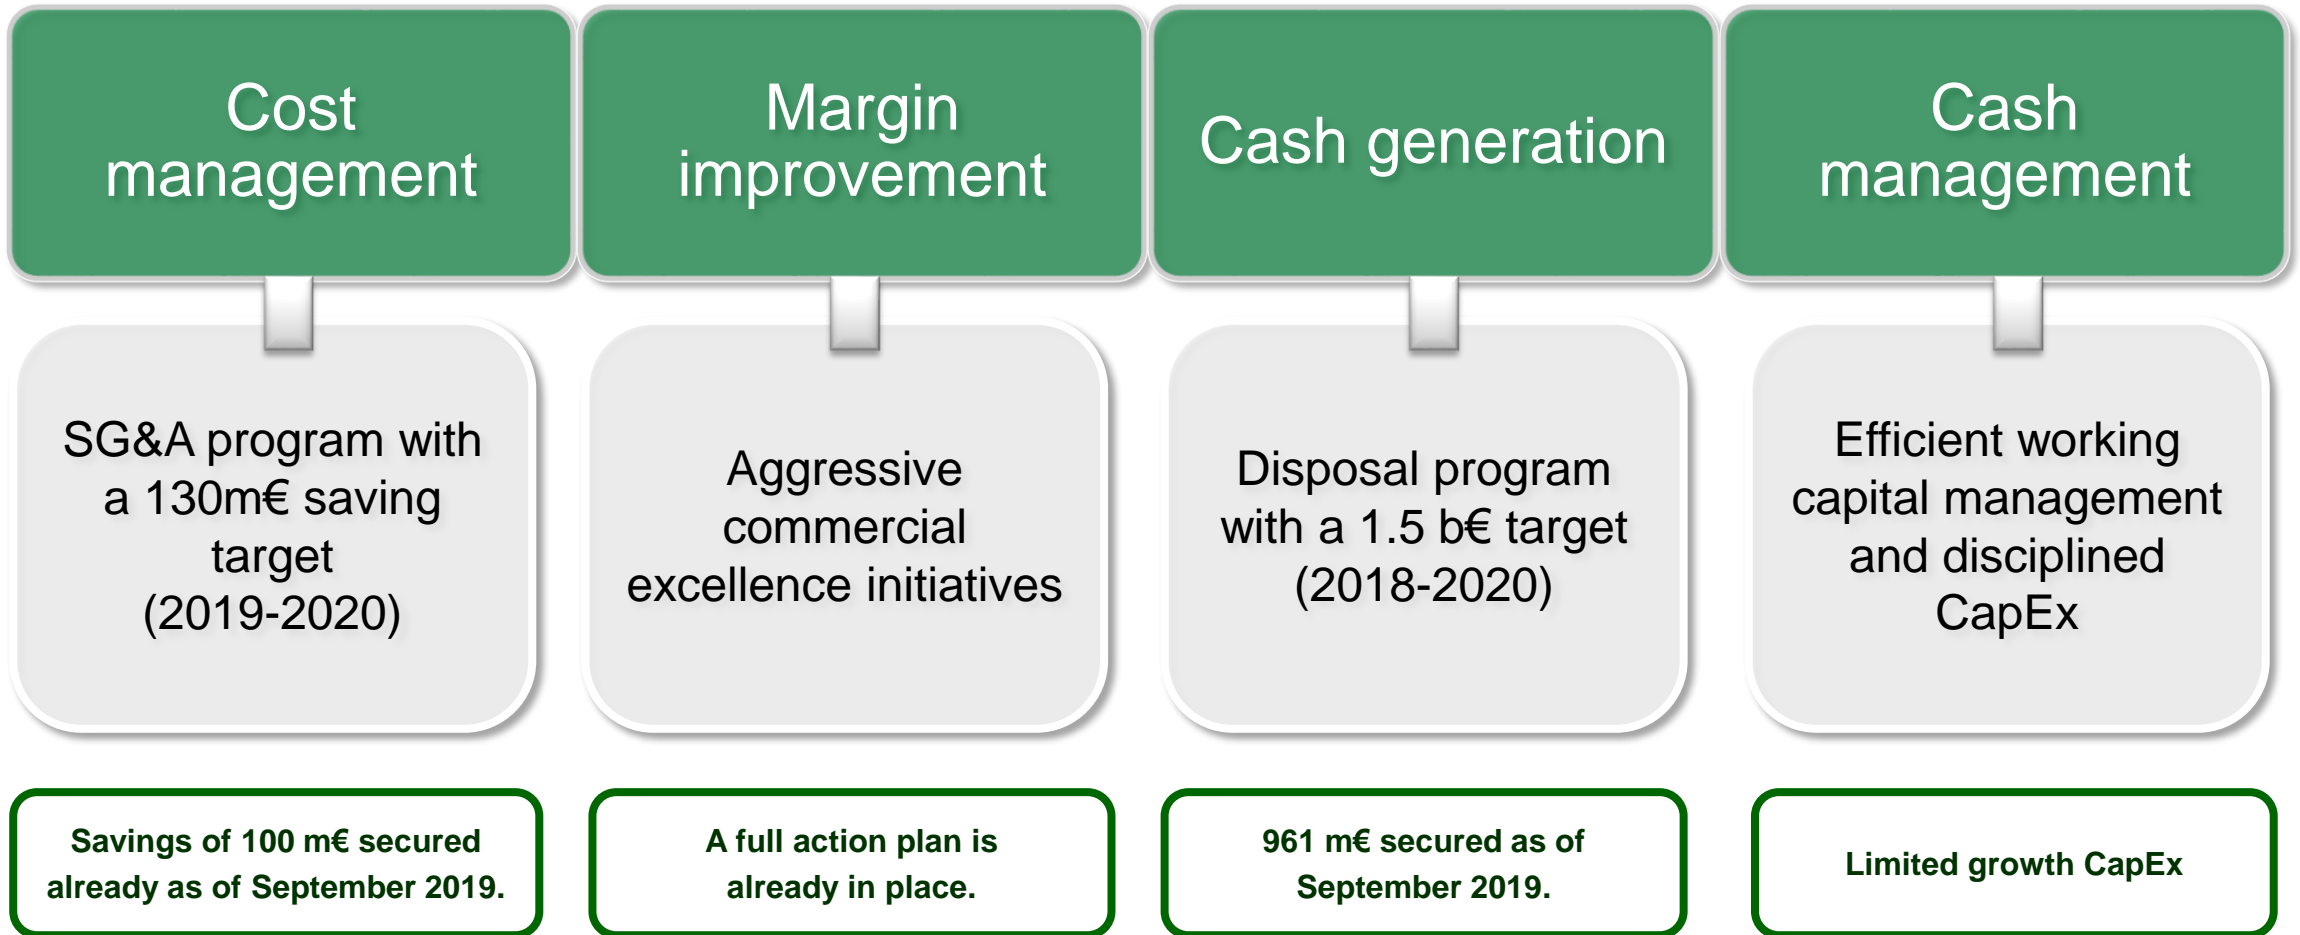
Cost management

Margin improvement

Cash generation

Cash management

SG&A program with a 130m€ saving target (2019-2020)

Aggressive commercial excellence initiatives

Disposal program with a 1.5 b€ target (2018-2020)

Efficient working capital management and disciplined CapEx

Savings of 100 m€ secured already as of September 2019.

A full action plan is already in place.

961 m€ secured as of September 2019.

Limited growth CapEx